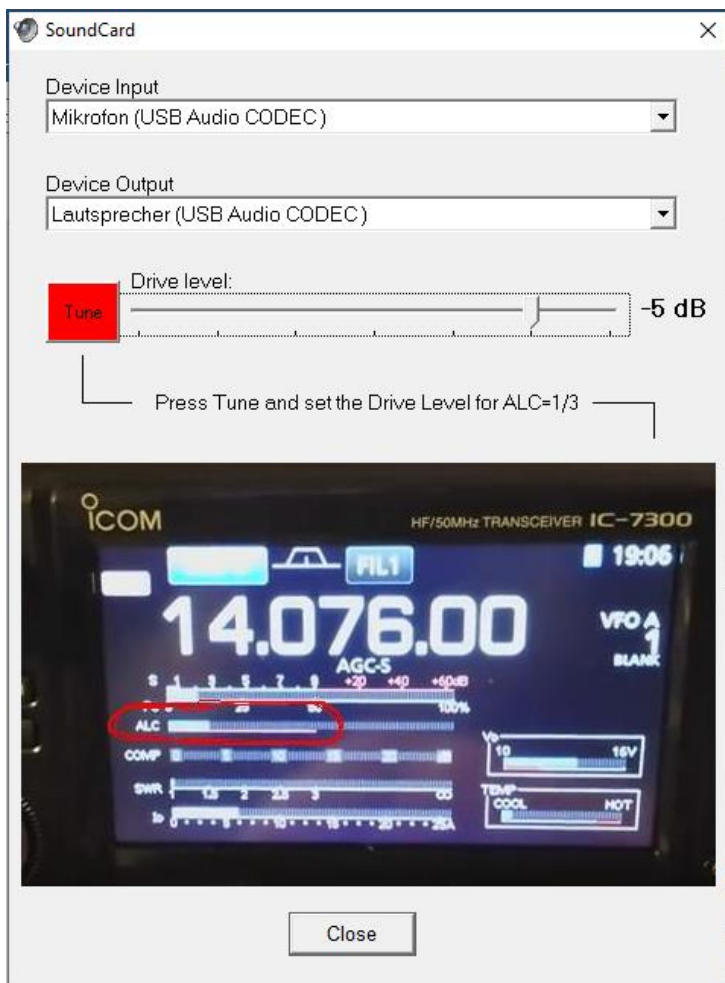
SoundCard

Device Input
Mikrofon (USB Audio CODEC)

Device Output
Lautsprecher (USB Audio CODEC)

Tune
Drive level:
-5 dB

Press Tune and set the Drive Level for ALC=1/3

ICOM
HF/50MHz TRANSCEIVER IC-7300
FIL1
19:06
14.076.00
VFO A
1
BLANK
AGC-S
S 1 3 5 7 9 +20 +40 +60dB
100%
ALC
COMP
SWR 1.5 2 2.5 3 ∞
Id 0 5 10 15 20 25A
Vd 10 16V
TEMP COOL HOT

Close